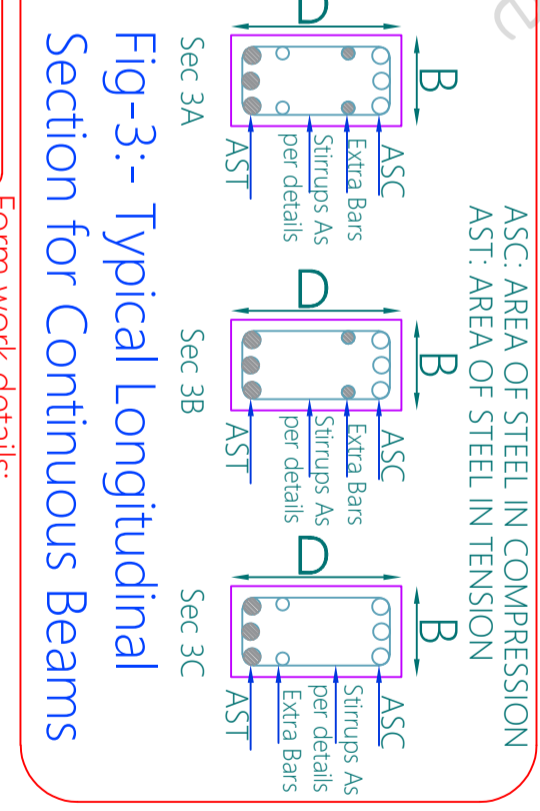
ASC: AREA OF STEEL IN COMPRESSION
AST: AREA OF STEEL IN TENSION

D
B
ASC
Extra Bars
Stirrups As per details
AST
Sec 3A

D
B
ASC
Extra Bars
Stirrups As per details
AST
Sec 3B

D
B
ASC
Stirrups As per details
Extra Bars
AST
Sec 3C

Fig-3:- Typical Longitudinal Section for Continuous Beams

Form work details: